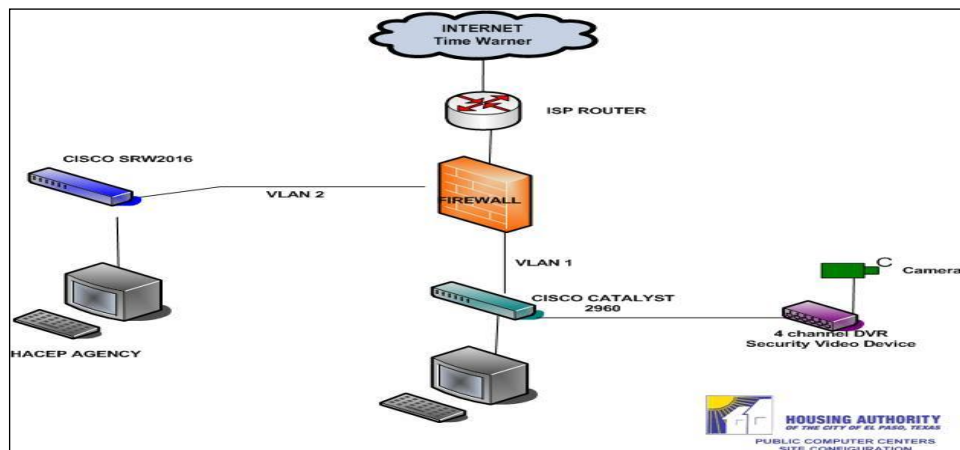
INTERNET
Time Warner

ISP ROUTER

CISCO SRW2016

VLAN 2

FIREWALL

VLAN 1

CISCO CATALYST
2960

C

Camera

4 channel DVR
Security Video Device

HACEP AGENCY

HOUSING AUTHORITY
OF THE CITY OF EL PASO, TEXAS

PUBLIC COMPUTER CENTERS
SITE CONFIGURATION